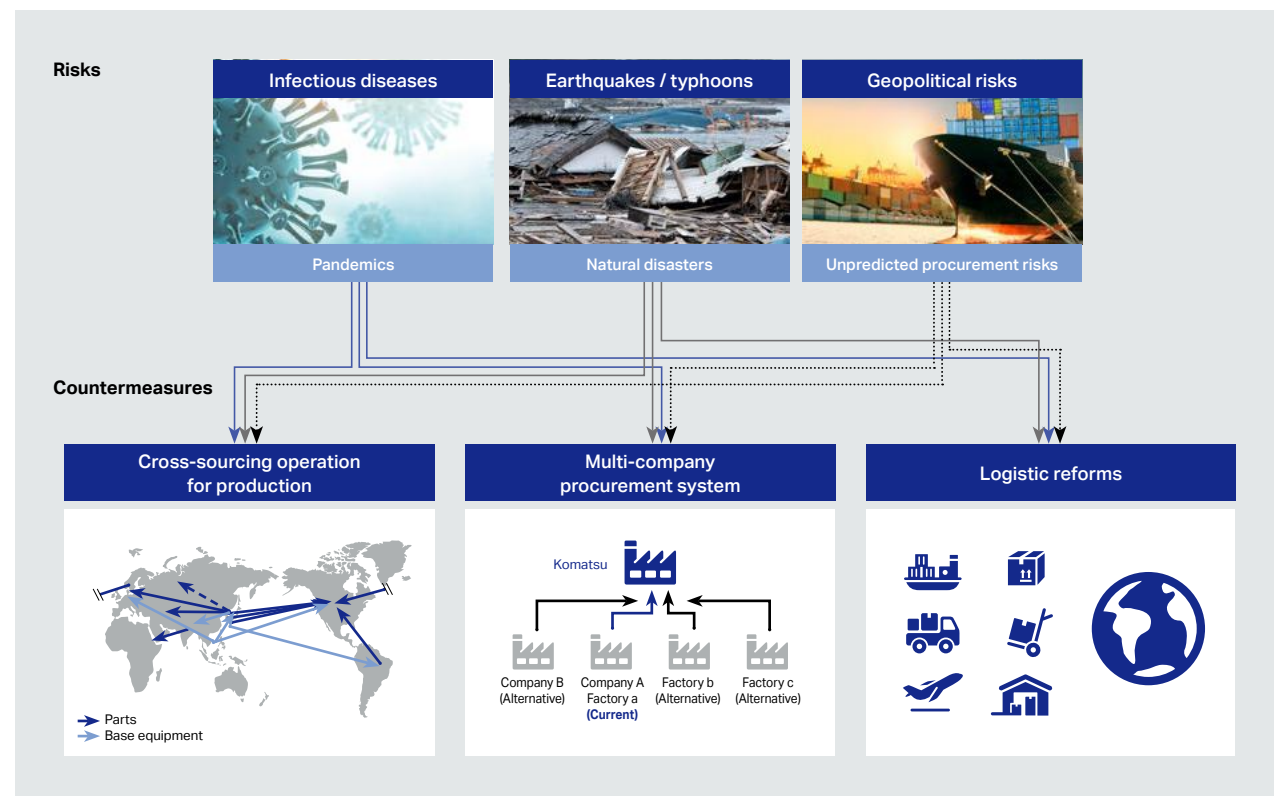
Risks

Infectious diseases

Pandemics

Earthquakes / typhoons

Natural disasters

Geopolitical risks

Unpredicted procurement risks

Countermeasures

Cross-sourcing operation for production

Parts
Base equipment

Multi-company procurement system

Komatsu

Company B (Alternative)

Company A Factory a (Current)

Factory b (Alternative)

Factory c (Alternative)

Logistic reforms